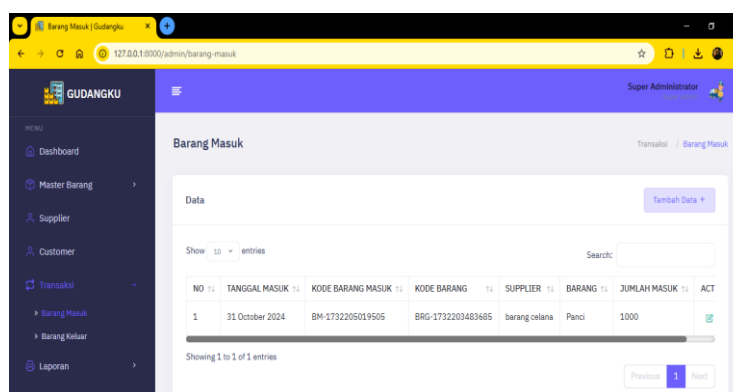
Barang Masuk | Gudangku
127.0.0.1:8000/admin/barang-masuk

GUDANGKU
Super Administrator

MENU
Dashboard
Master Barang
Supplier
Customer
Transaksi
Barang Masuk
Barang Keluar
Laporan

Barang Masuk
Transaksi / Barang Masuk

Data
Tambah Data +

Show 10 entries
Search:

| NO | TANGGAL MASUK | KODE BARANG MASUK | KODE BARANG | SUPPLIER | BARANG | JUMLAH MASUK | ACT |
|---|---|---|---|---|---|---|---|
| 1 | 31 October 2024 | BM-1732205019505 | BRG-1732203483685 | barang celana | Panci | 1000 | |

Showing 1 to 1 of 1 entries
Previous 1 Next